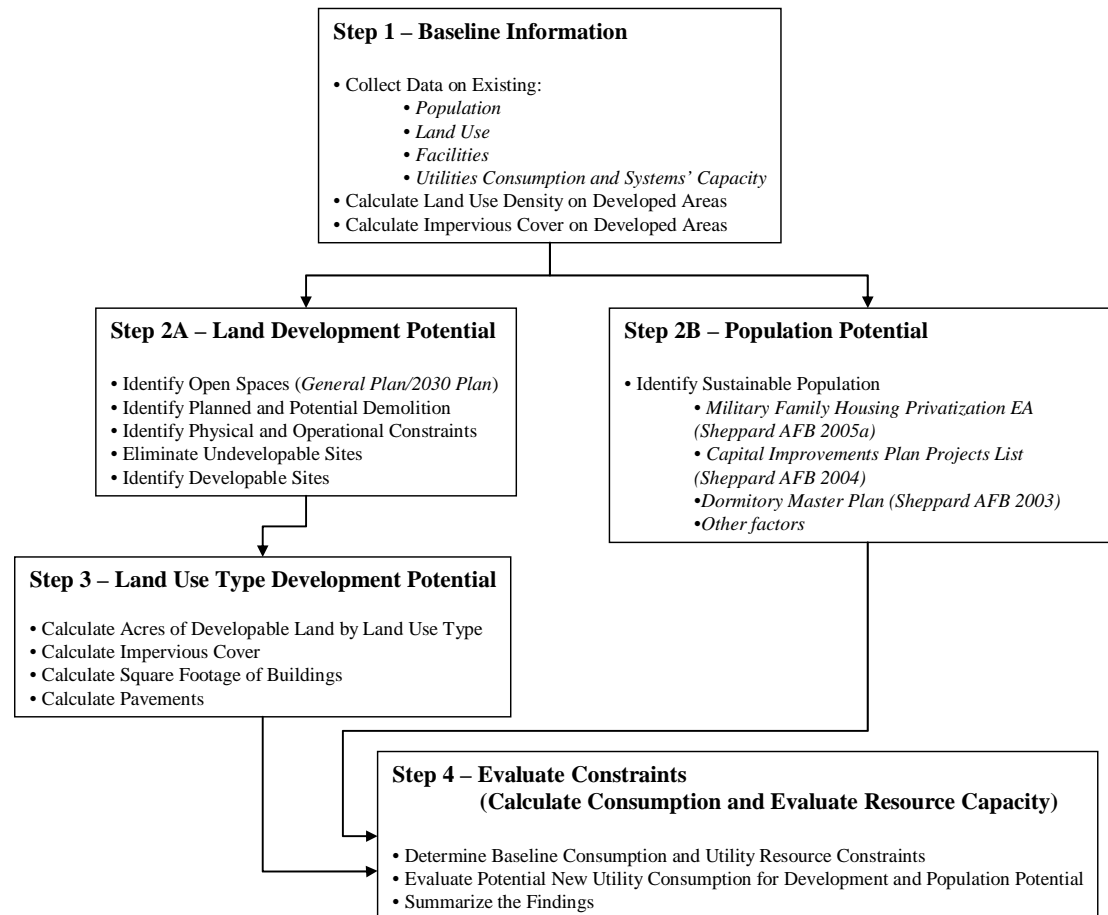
**Step 1 – Baseline Information**

• Collect Data on Existing:
• *Population*
• *Land Use*
• *Facilities*
• *Utilities Consumption and Systems' Capacity*
• Calculate Land Use Density on Developed Areas
• Calculate Impervious Cover on Developed Areas

**Step 2A – Land Development Potential**

• Identify Open Spaces (*General Plan/2030 Plan*)
• Identify Planned and Potential Demolition
• Identify Physical and Operational Constraints
• Eliminate Undevelopable Sites
• Identify Developable Sites

**Step 2B – Population Potential**

• Identify Sustainable Population
• *Military Family Housing Privatization EA (Sheppard AFB 2005a)*
• *Capital Improvements Plan Projects List (Sheppard AFB 2004)*
•*Dormitory Master Plan (Sheppard AFB 2003)*
•*Other factors*

**Step 3 – Land Use Type Development Potential**

• Calculate Acres of Developable Land by Land Use Type
• Calculate Impervious Cover
• Calculate Square Footage of Buildings
• Calculate Pavements

**Step 4 – Evaluate Constraints (Calculate Consumption and Evaluate Resource Capacity)**

• Determine Baseline Consumption and Utility Resource Constraints
• Evaluate Potential New Utility Consumption for Development and Population Potential
• Summarize the Findings